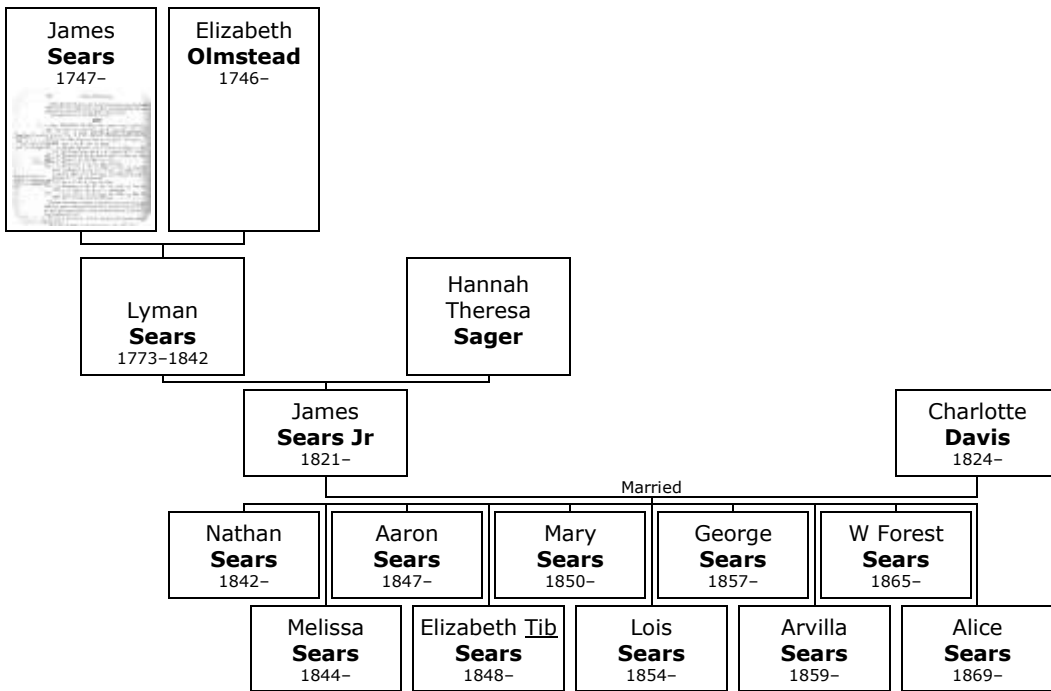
James
**Sears**
1747–

Elizabeth
**Olmstead**
1746–

Lyman
**Sears**
1773–1842

Hannah
Theresa
**Sager**

James
**Sears Jr**
1821–

Charlotte
**Davis**
1824–

Married

Nathan
**Sears**
1842–

Aaron
**Sears**
1847–

Mary
**Sears**
1850–

George
**Sears**
1857–

W Forest
**Sears**
1865–

Melissa
**Sears**
1844–

Elizabeth Tib
**Sears**
1848–

Lois
**Sears**
1854–

Arvilla
**Sears**
1859–

Alice
**Sears**
1869–